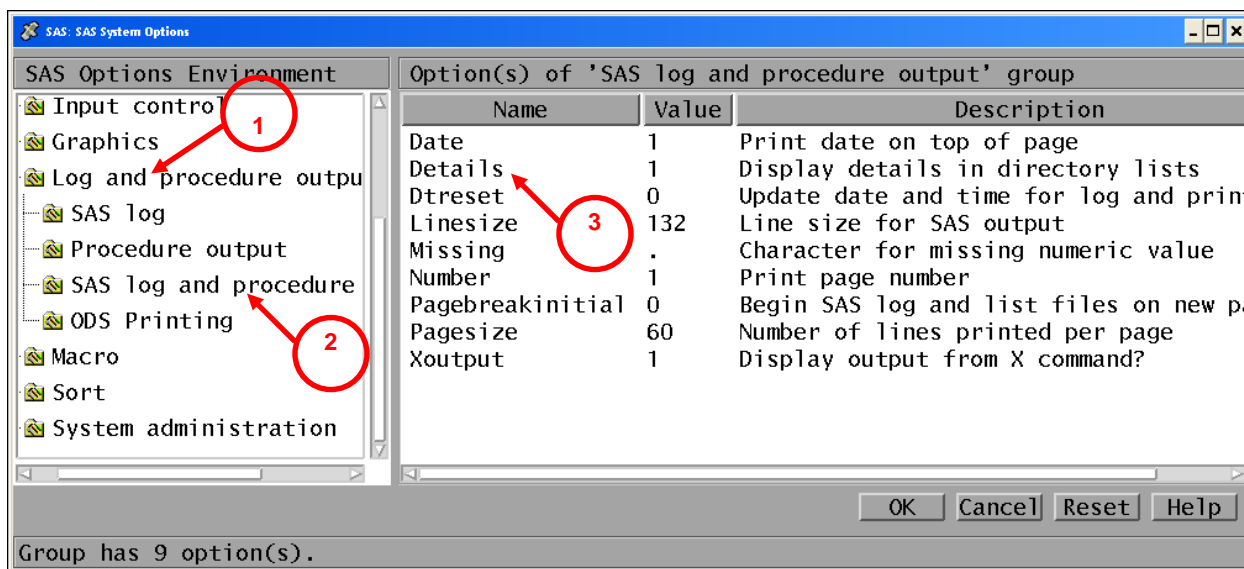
SAS: SAS System Options

SAS Options Environment

Input control
Graphics
Log and procedure outpu
SAS log
Procedure output
SAS log and procedure
ODS Printing
Macro
Sort
System administration

1

2

Option(s) of 'SAS log and procedure output' group

| Name | Value | Description |
|---|---|---|
| Date | 1 | Print date on top of page |
| Details | 1 | Display details in directory lists |
| Dtreset | 0 | Update date and time for log and prin |
| Linesize | 132 | Line size for SAS output |
| Missing | . | Character for missing numeric value |
| Number | 1 | Print page number |
| Pagebreakinitial | 0 | Begin SAS log and list files on new pa |
| Pagesize | 60 | Number of lines printed per page |
| Xoutput | 1 | Display output from X command? |

3

OK Cancel Reset Help

Group has 9 option(s).